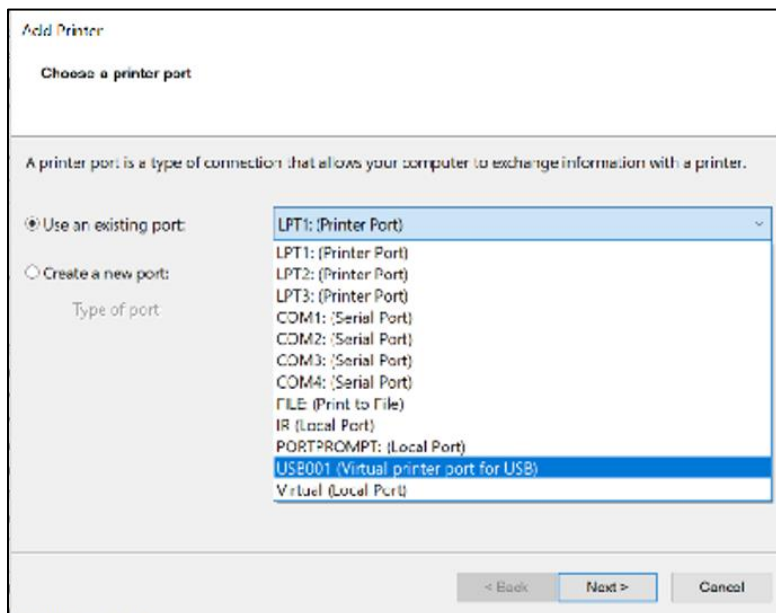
Add Printer

Choose a printer port

A printer port is a type of connection that allows your computer to exchange information with a printer.

Use an existing port:

LPT1: (Printer Port)

Create a new port:

Type of port

LPT1: (Printer Port)
LPT2: (Printer Port)
LPT3: (Printer Port)
COM1: (Serial Port)
COM2: (Serial Port)
COM3: (Serial Port)
COM4: (Serial Port)
FILE: (Print to File)
IR (Local Port)
PORTPROMPT: (Local Port)
USB001 (Virtual printer port for USB)
Virtual (Local Port)

< Back

Next >

Cancel